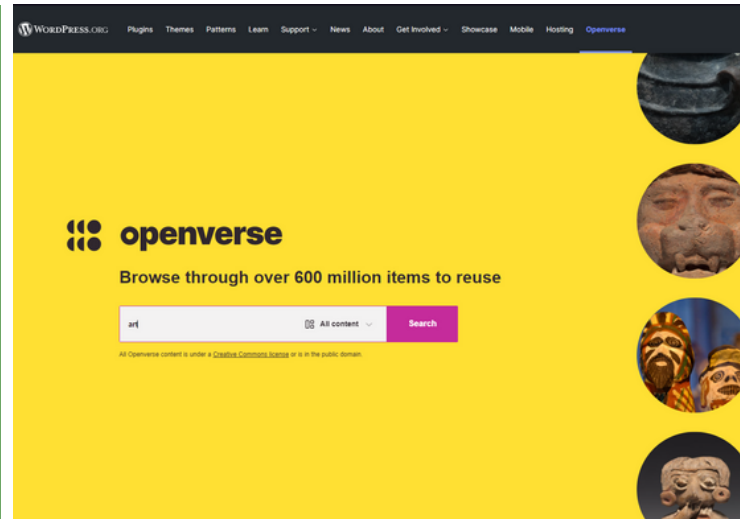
WordPress.org Plugins Themes Patterns Learn Support News About Get Involved Showcase Mobile Hosting Openverse

openverse

Browse through over 600 million items to reuse

art

All content

Search

All Openverse content is under a Creative Commons license or is in the public domain.